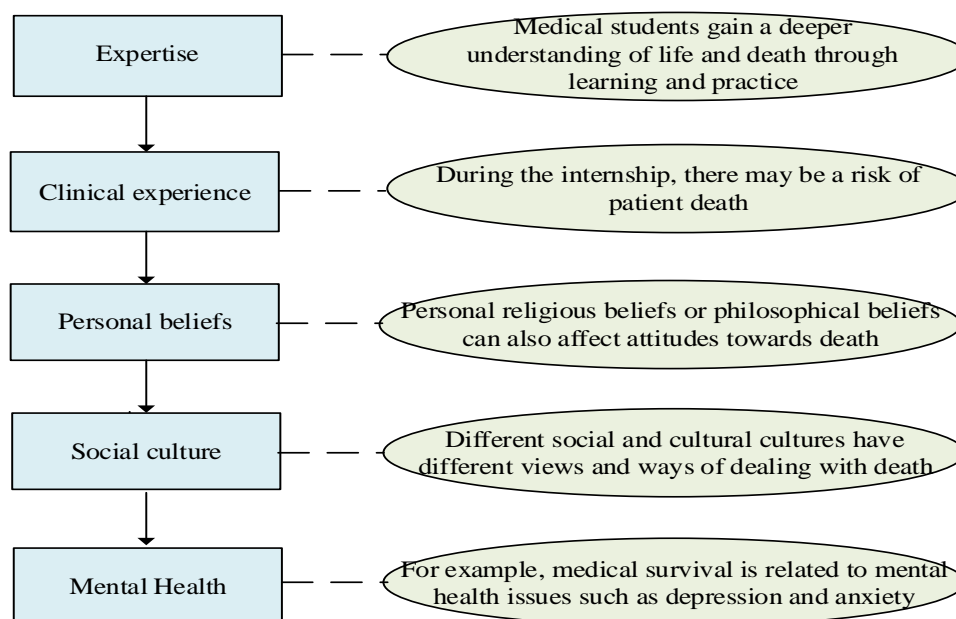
Expertise

Medical students gain a deeper understanding of life and death through learning and practice

Clinical experience

During the internship, there may be a risk of patient death

Personal beliefs

Personal religious beliefs or philosophical beliefs can also affect attitudes towards death

Social culture

Different social and cultural cultures have different views and ways of dealing with death

Mental Health

For example, medical survival is related to mental health issues such as depression and anxiety